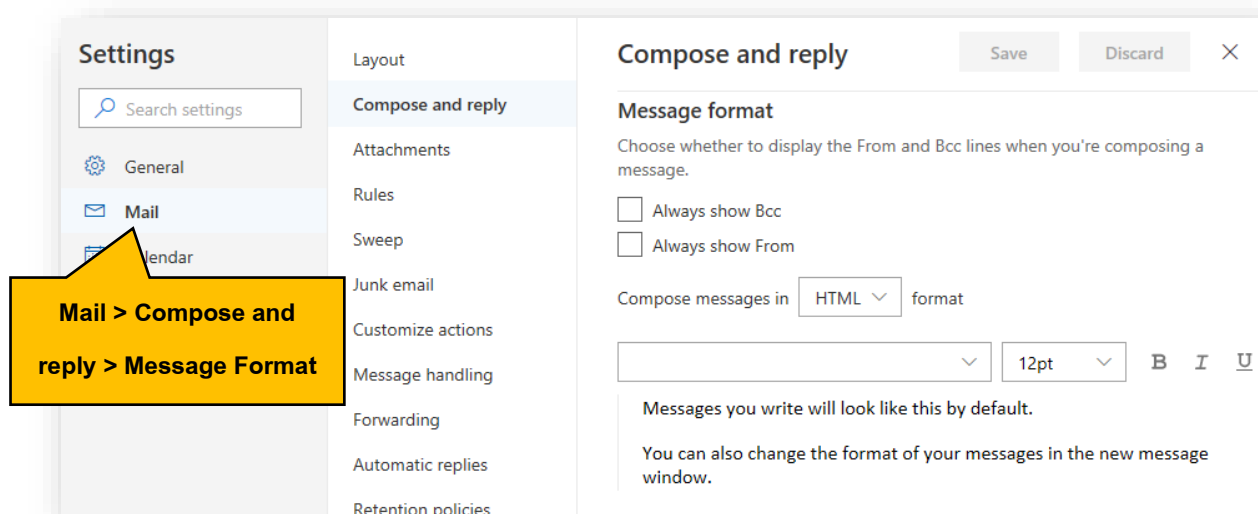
Settings

Search settings

General

Mail

lendar

Mail > Compose and reply > Message Format

Layout

Compose and reply

Attachments

Rules

Sweep

Junk email

Customize actions

Message handling

Forwarding

Automatic replies

Retention policies

Compose and reply

Save

Discard

Message format

Choose whether to display the From and Bcc lines when you're composing a message.

Always show Bcc

Always show From

Compose messages in HTML format

12pt

B I U

Messages you write will look like this by default.

You can also change the format of your messages in the new message window.